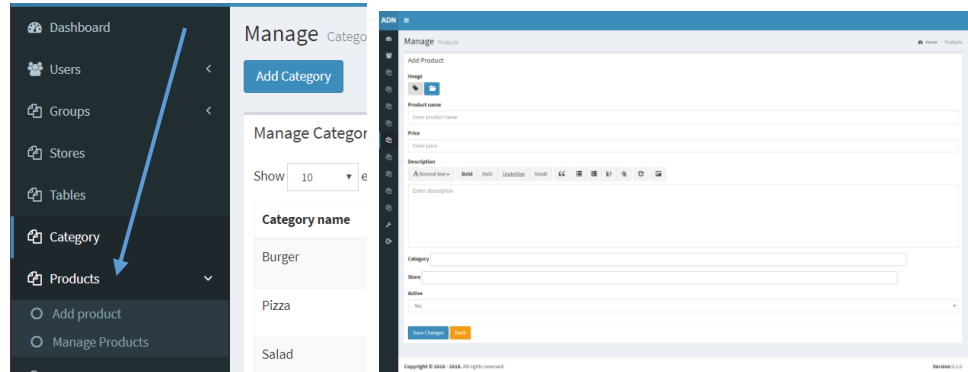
Dashboard
Users
Groups
Stores
Tables
Category
Products
Add product
Manage Products

Manage Catego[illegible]
Add Category
Manage Categor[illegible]
Show 10 e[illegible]
Category name
Burger
Pizza
Salad

ADN ≡
Manage Products
Home > Products
Add Product
Image
Product name
Enter product name
Price
Enter price
Description
Normal text Bold Italic Underline Small
Enter description
Category
Store
Active
Yes
Save Changes Back
Copyright © 2016 - 2018. All rights reserved.
Version 0.1.0